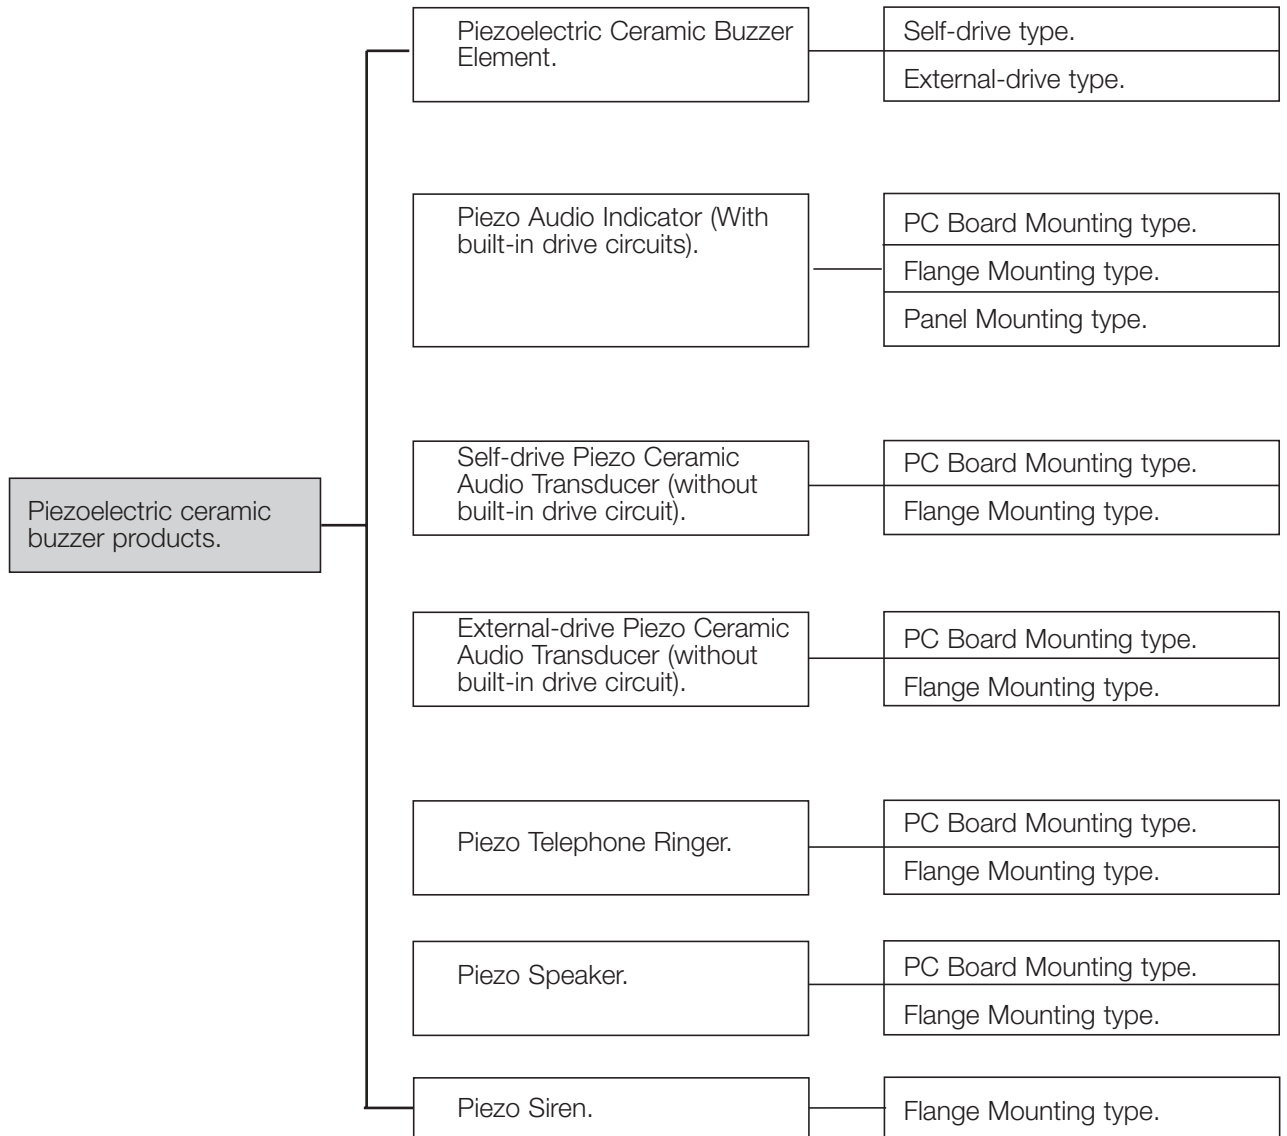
Piezoelectric ceramic buzzer products.

Piezoelectric Ceramic Buzzer Element.

Self-drive type.

External-drive type.

Piezo Audio Indicator (With built-in drive circuits).

PC Board Mounting type.

Flange Mounting type.

Panel Mounting type.

Self-drive Piezo Ceramic Audio Transducer (without built-in drive circuit).

PC Board Mounting type.

Flange Mounting type.

External-drive Piezo Ceramic Audio Transducer (without built-in drive circuit).

PC Board Mounting type.

Flange Mounting type.

Piezo Telephone Ringer.

PC Board Mounting type.

Flange Mounting type.

Piezo Speaker.

PC Board Mounting type.

Flange Mounting type.

Piezo Siren.

Flange Mounting type.